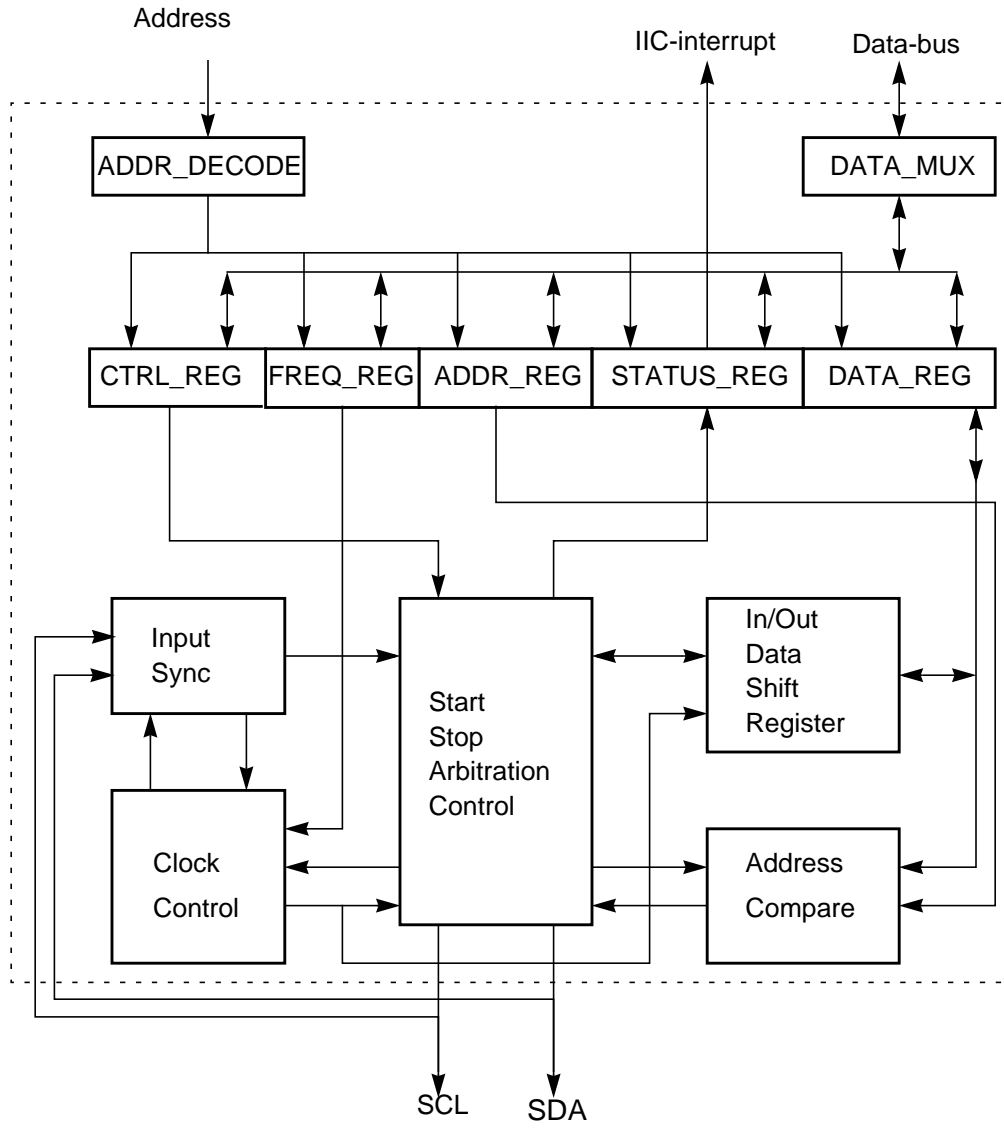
Address

IIC-interrupt

Data-bus

ADDR_DECODE

DATA_MUX

CTRL_REG

FREQ_REG

ADDR_REG

STATUS_REG

DATA_REG

Input Sync

Start Stop Arbitration Control

In/Out Data Shift Register

Clock Control

Address Compare

SCL

SDA